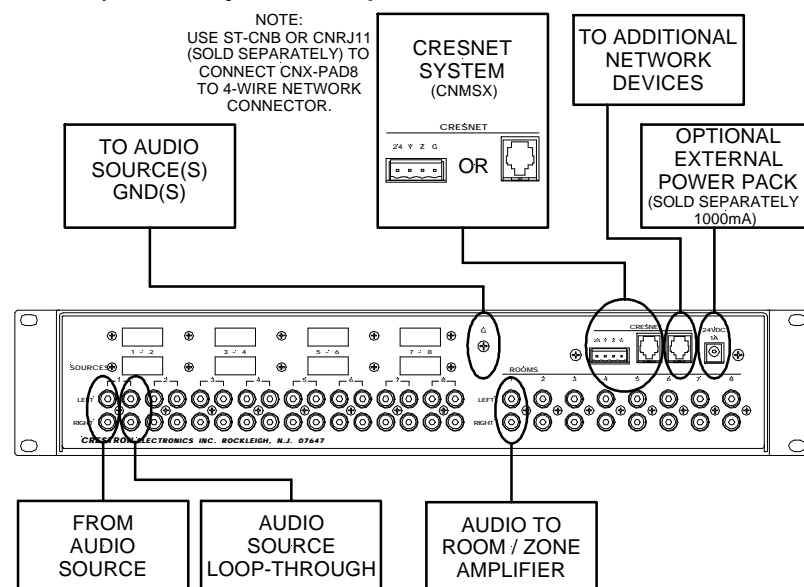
NOTE:
USE ST-CNB OR CNRJ11 (SOLD SEPARATELY) TO CONNECT CNX-PAD8 TO 4-WIRE NETWORK CONNECTOR.

CRESNET SYSTEM
(CNMSX)

CRESNET

24 Y Z G

OR

TO ADDITIONAL NETWORK DEVICES

OPTIONAL EXTERNAL POWER PACK
(SOLD SEPARATELY 1000mA)

TO AUDIO SOURCE(S) GND(S)

1 · 2

3 · 4

5 · 6

7 · 8

SOURCES

1 2 3 4 5 6 7 8

LEFT

RIGHT

CRESTRON ELECTRONICS INC. ROCKLEIGH, N.J. 07647

ROOMS

1 2 3 4 5 6 7 8

LEFT

RIGHT

CRESNET

24 Y Z G

24VDC 1A

FROM AUDIO SOURCE

AUDIO SOURCE LOOP-THROUGH

AUDIO TO ROOM / ZONE AMPLIFIER